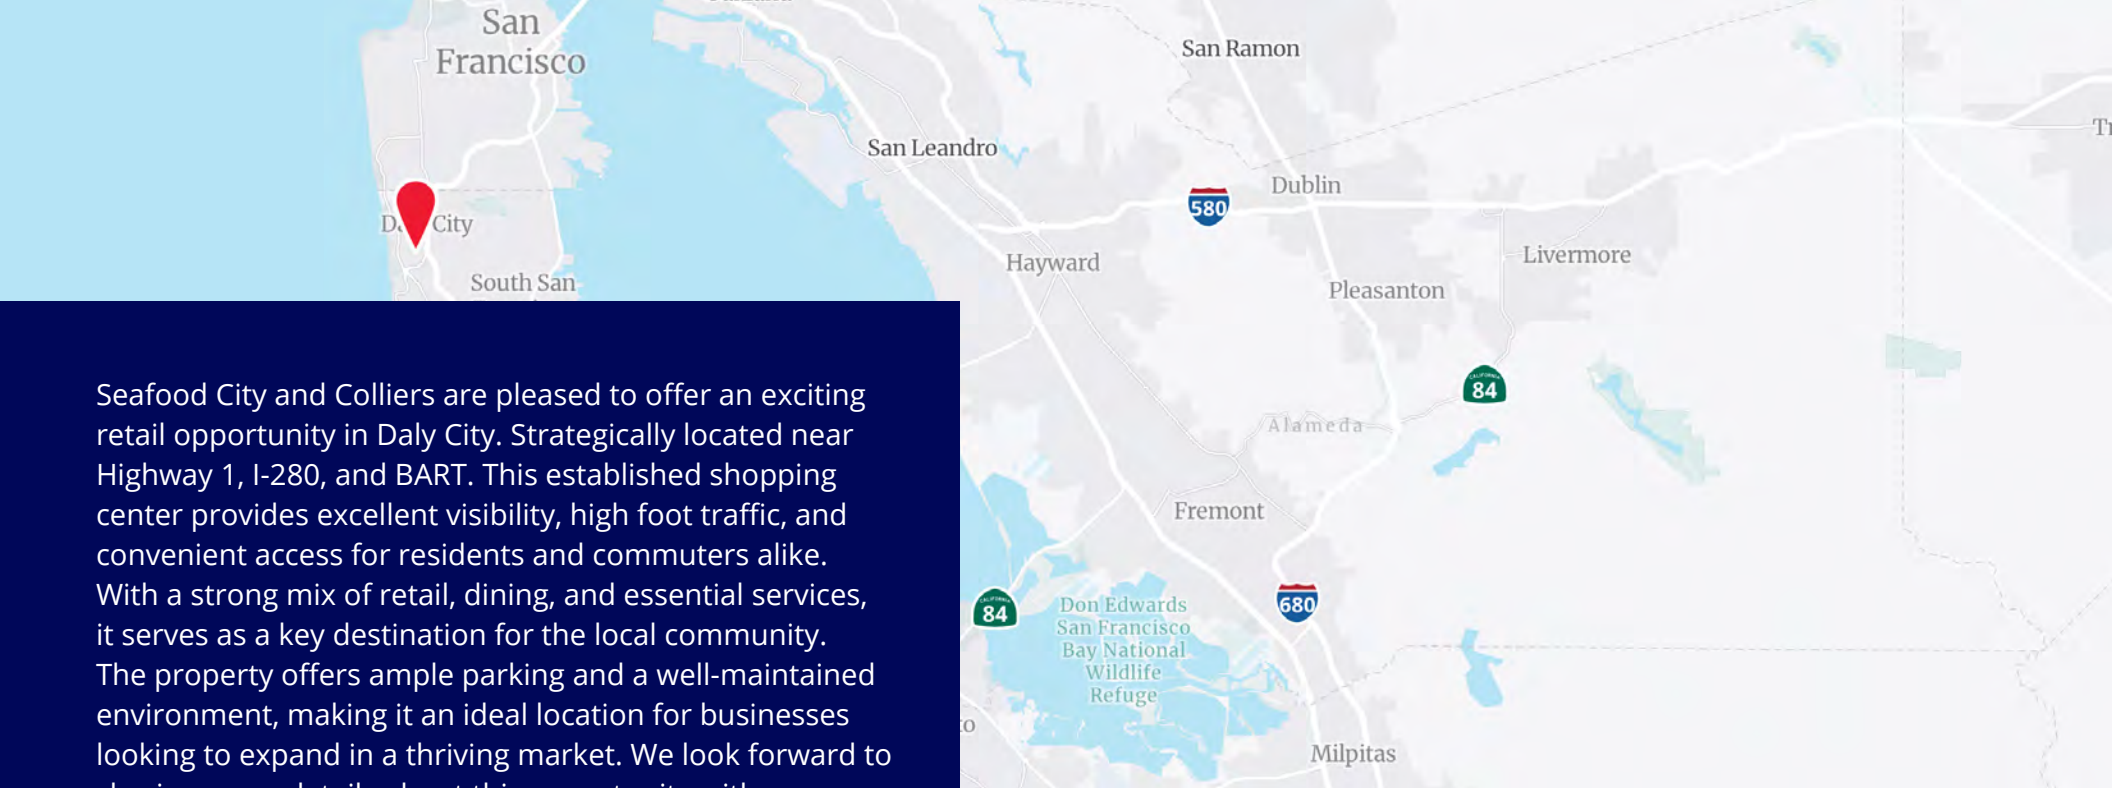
San Francisco

San Ramon

San Leandro

Dublin

580

D City

Hayward

Livermore

South San

Pleasanton

84

Alameda

Fremont

84

Don Edwards San Francisco Bay National Wildlife Refuge

680

o

Milpitas

Tr

Seafood City and Colliers are pleased to offer an exciting retail opportunity in Daly City. Strategically located near Highway 1, I-280, and BART. This established shopping center provides excellent visibility, high foot traffic, and convenient access for residents and commuters alike. With a strong mix of retail, dining, and essential services, it serves as a key destination for the local community. The property offers ample parking and a well-maintained environment, making it an ideal location for businesses looking to expand in a thriving market. We look forward to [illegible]